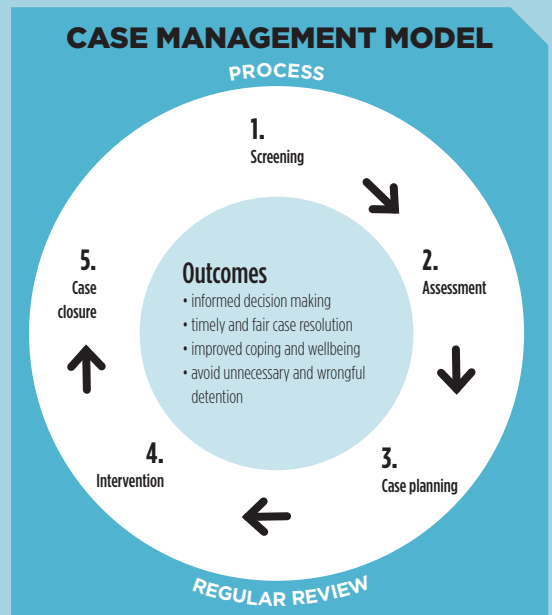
CASE MANAGEMENT MODEL

PROCESS

1.
Screening

2.
Assessment

3.
Case planning

4.
Intervention

5.
Case closure

Outcomes
• informed decision making
• timely and fair case resolution
• improved coping and wellbeing
• avoid unnecessary and wrongful detention

REGULAR REVIEW